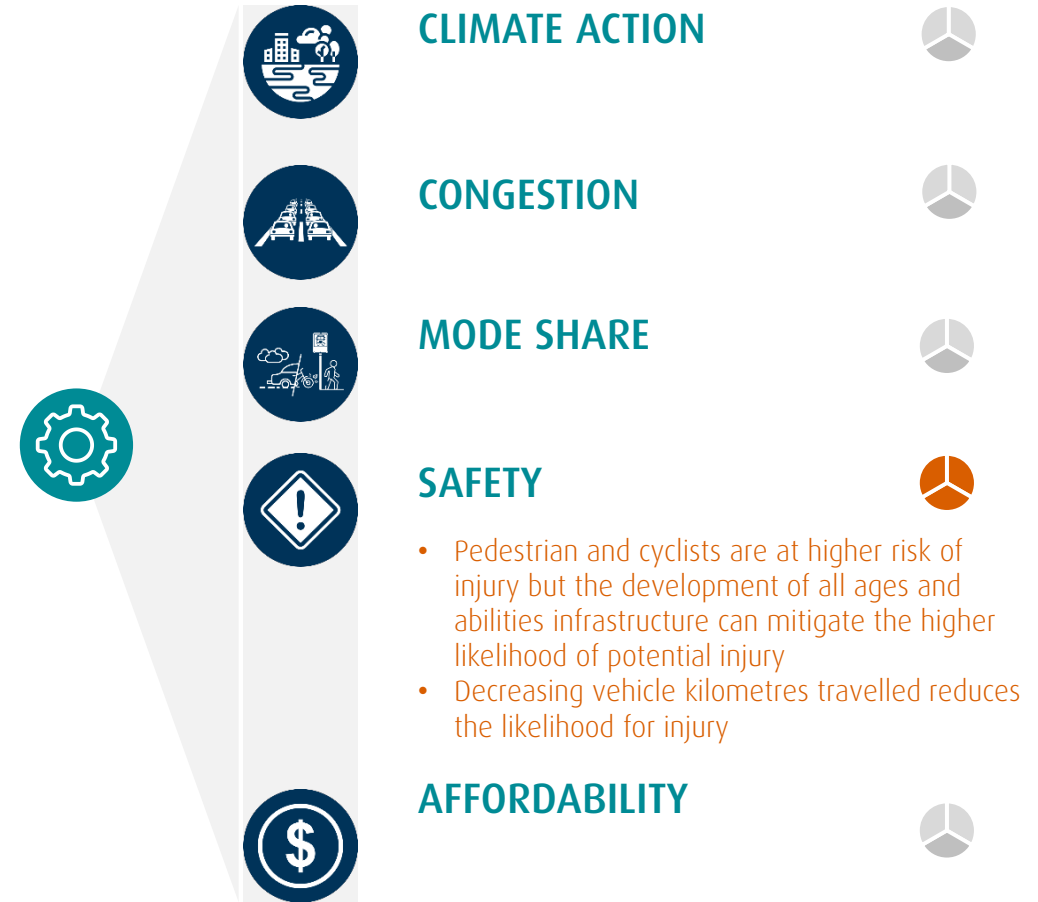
CLIMATE ACTION

CONGESTION

MODE SHARE

SAFETY

- Pedestrian and cyclists are at higher risk of injury but the development of all ages and abilities infrastructure can mitigate the higher likelihood of potential injury
- Decreasing vehicle kilometres travelled reduces the likelihood for injury

AFFORDABILITY